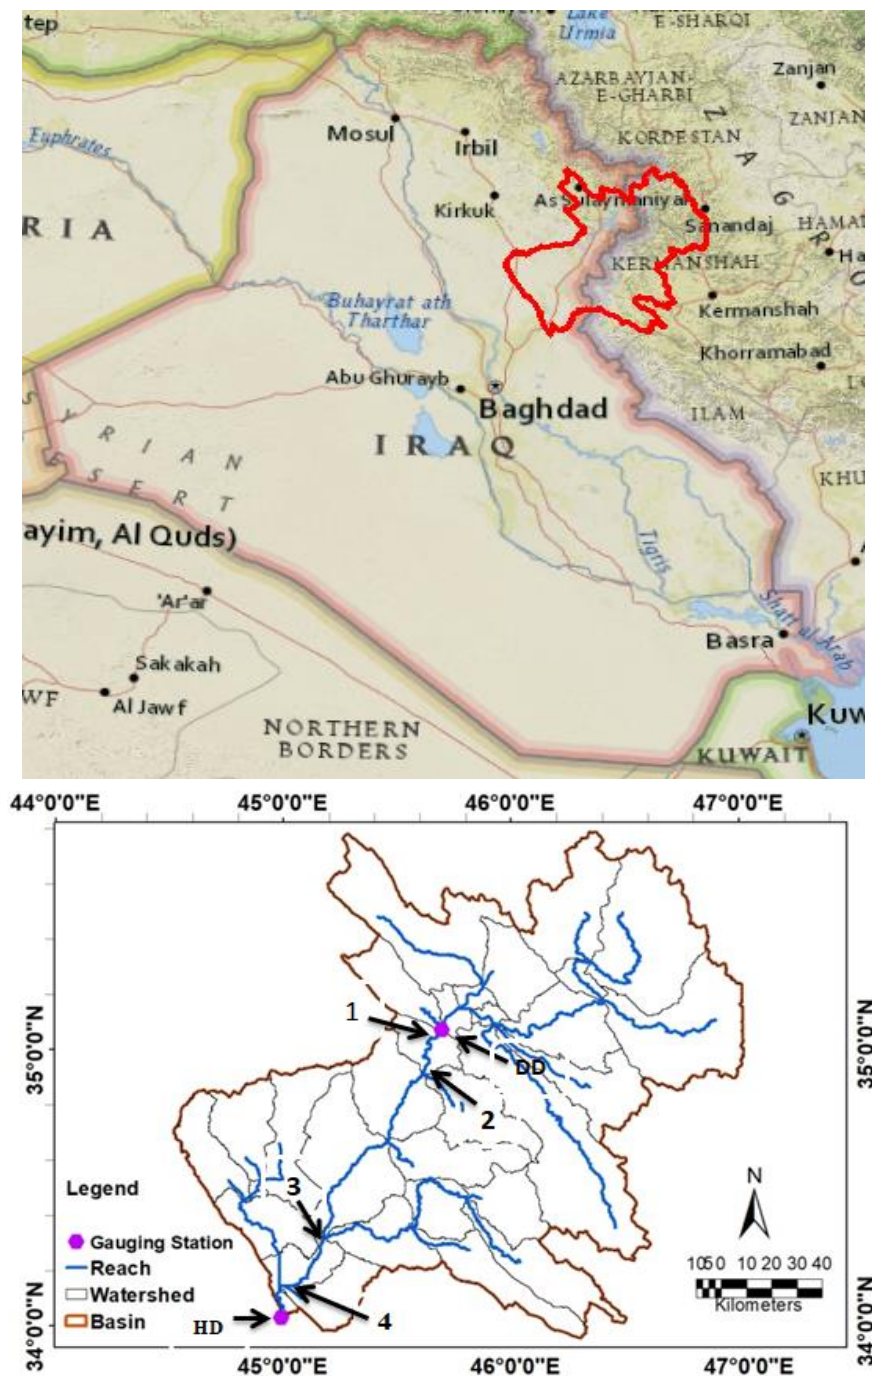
tep
Urmia
E-SHARQI
AZARBAYJAN-E-GHARBI
Zanjan
ZANJAN
KORDESTAN
Mosul
Irbil
Euphrates
Kirkuk
As Sulaymaniyah
Sanandaj
HAMA
Ha
RIA
KERMANSHAH
Kermanshah
Buhayrat ath Tharthar
Khorramabad
Abu Ghurayb
Baghdad
ILAM
SYRIAN DESERT
IRAQ
KHU
ayim, Al Quds)
Tigris
'Ar'ar
Shatt al Arab
Basra
Sakakah
WF
Al Jawf
NORTHERN BORDERS
Kuw
KUWAIT

44°0'0"E
45°0'0"E
46°0'0"E
47°0'0"E
35°0'0"N
35°0'0"N
34°0'0"N
34°0'0"N
45°0'0"E
46°0'0"E
47°0'0"E
1
DD
2
3
4
HD
Legend
Gauging Station
Reach
Watershed
Basin
N
10 5 0 10 20 30 40
Kilometers